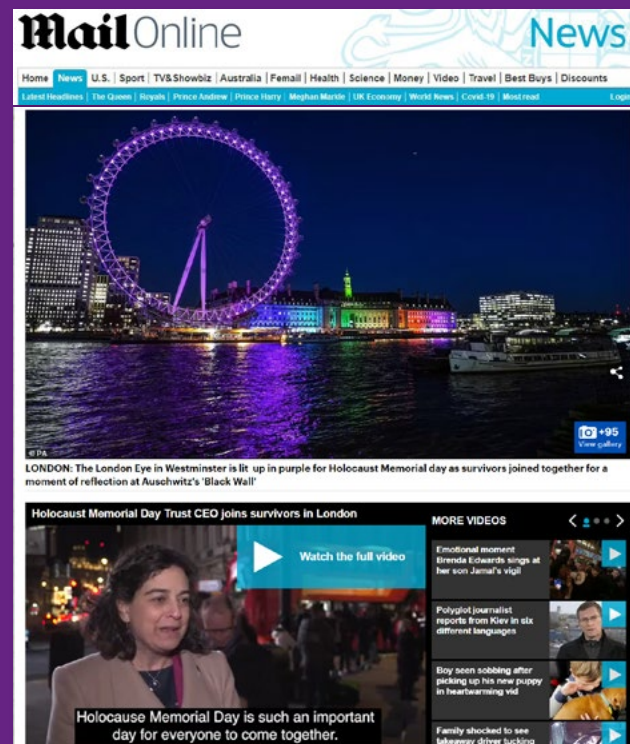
MailOnline News

Home | News | U.S. | Sport | TV&Showbiz | Australia | Femail | Health | Science | Money | Video | Travel | Best Buys | Discounts

Latest Headlines | The Queen | Royals | Prince Andrew | Prince Harry | Meghan Markle | UK Economy | World News | Covid-19 | Most read

Login

© PA

+95 View gallery

LONDON: The London Eye in Westminster is lit up in purple for Holocaust Memorial day as survivors joined together for a moment of reflection at Auschwitz's 'Black Wall'

Holocaust Memorial Day Trust CEO joins survivors in London

Watch the full video

Holocause Memorial Day is such an important day for everyone to come together.

MORE VIDEOS

Emotional moment Brenda Edwards sings at her son Jamal's vigil

Polyglot journalist reports from Kiev in six different languages

Boy seen sobbing after picking up his new puppy in heartwarming vid

Family shocked to see takeaway driver tucking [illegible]